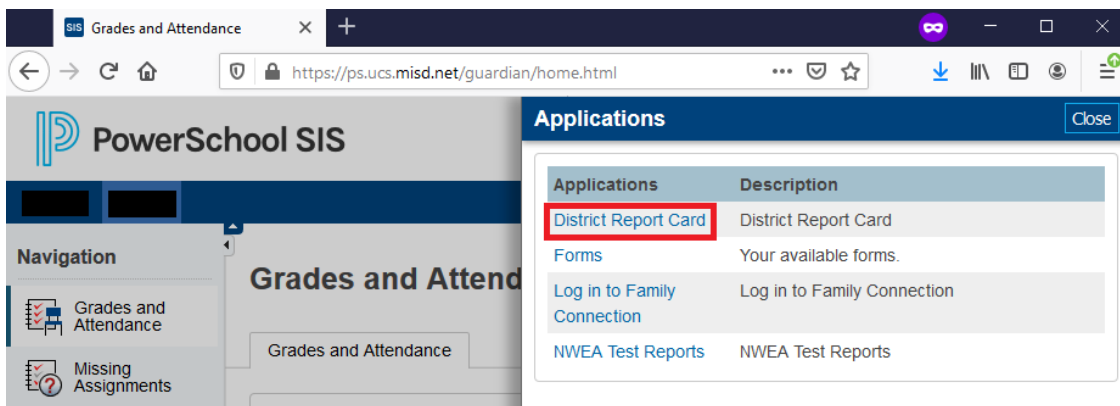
SIS Grades and Attendance

https://ps.ucs.misd.net/guardian/home.html

PowerSchool SIS

Navigation

Grades and Attendance

Missing Assignments

Grades and Attend

Grades and Attendance

Applications

Close

| Applications | Description |
|---|---|
| District Report Card | District Report Card |
| Forms | Your available forms. |
| Log in to Family Connection | Log in to Family Connection |
| NWEA Test Reports | NWEA Test Reports |